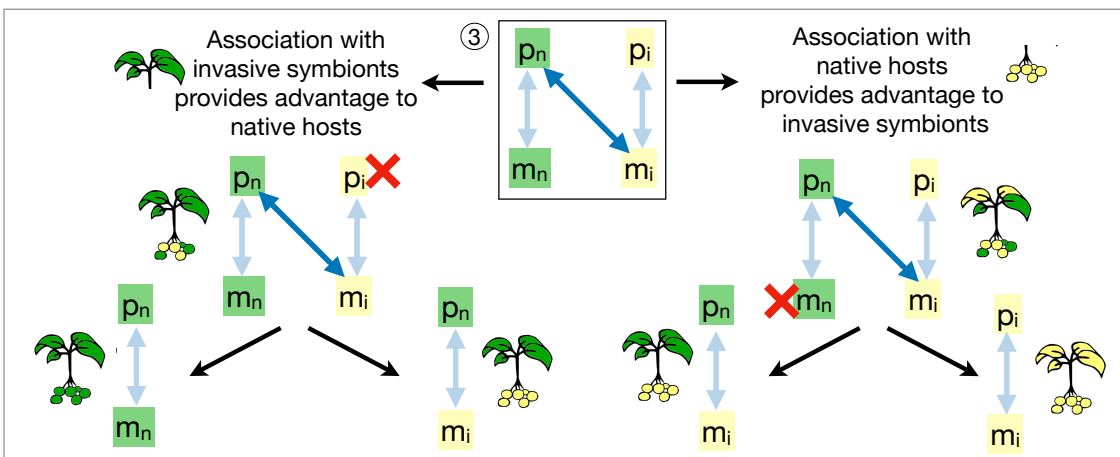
Association with invasive symbionts provides advantage to native hosts

③

$p_n$ $p_i$
$m_n$ $m_i$

Association with native hosts provides advantage to invasive symbionts

$p_n$ $p_i$
$m_n$ $m_i$

$p_n$
$m_n$

$p_n$
$m_i$

$p_n$ $p_i$
$m_n$ $m_i$

$p_n$
$m_i$

$p_i$
$m_i$